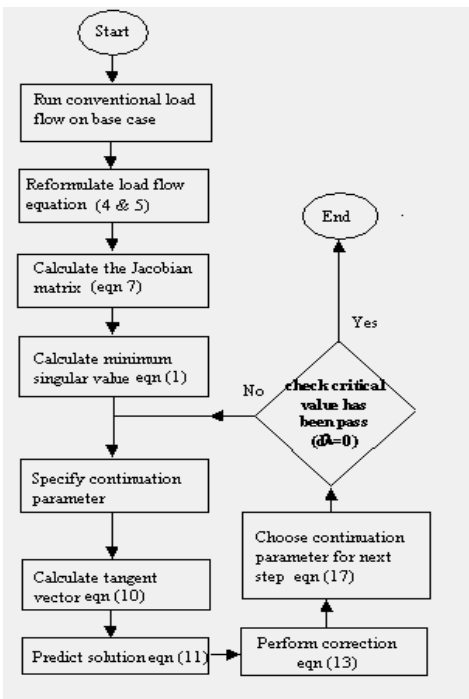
Start

Run conventional load flow on base case

Reformulate load flow equation (4 & 5)

Calculate the Jacobian matrix (eqn 7)

Calculate minimum singular value eqn (1)

Specify continuation parameter

Calculate tangent vector eqn (10)

Predict solution eqn (11)

Perform correction eqn (13)

Choose continuation parameter for next step eqn (17)

check critical value has been pass (dλ=0)

No

Yes

End